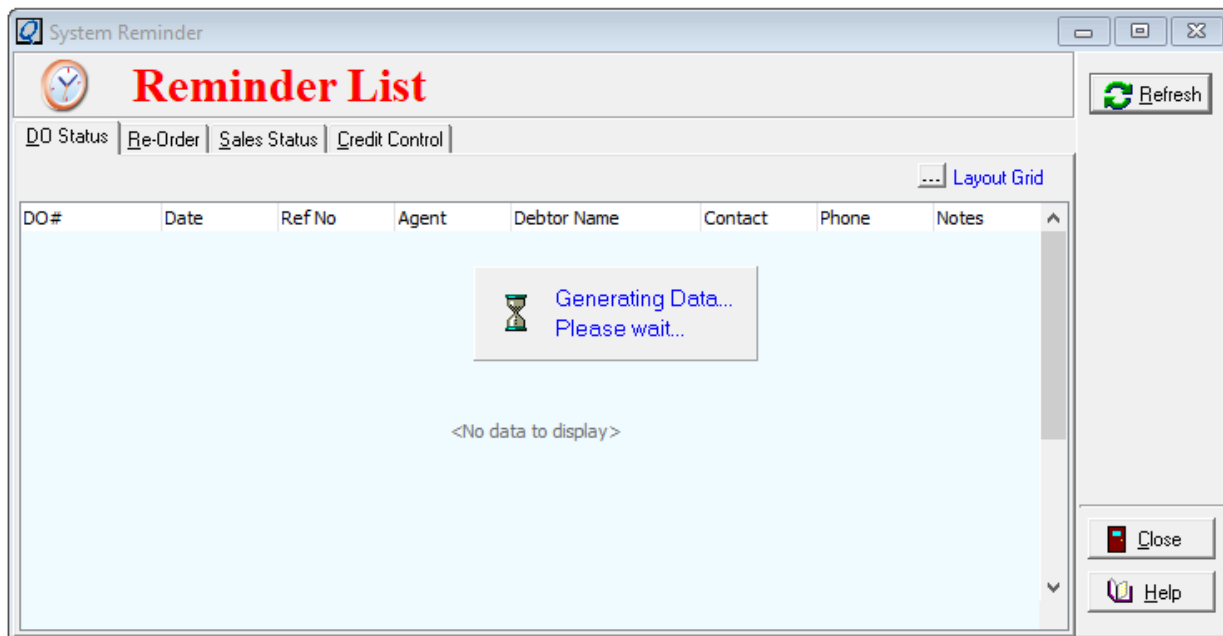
System Reminder

Reminder List

Refresh

DO Status | Re-Order | Sales Status | Credit Control

... Layout Grid

| DO# | Date | Ref No | Agent | Debtor Name | Contact | Phone | Notes |
|---|---|---|---|---|---|---|---|

Generating Data...
Please wait...

<No data to display>

Close

Help